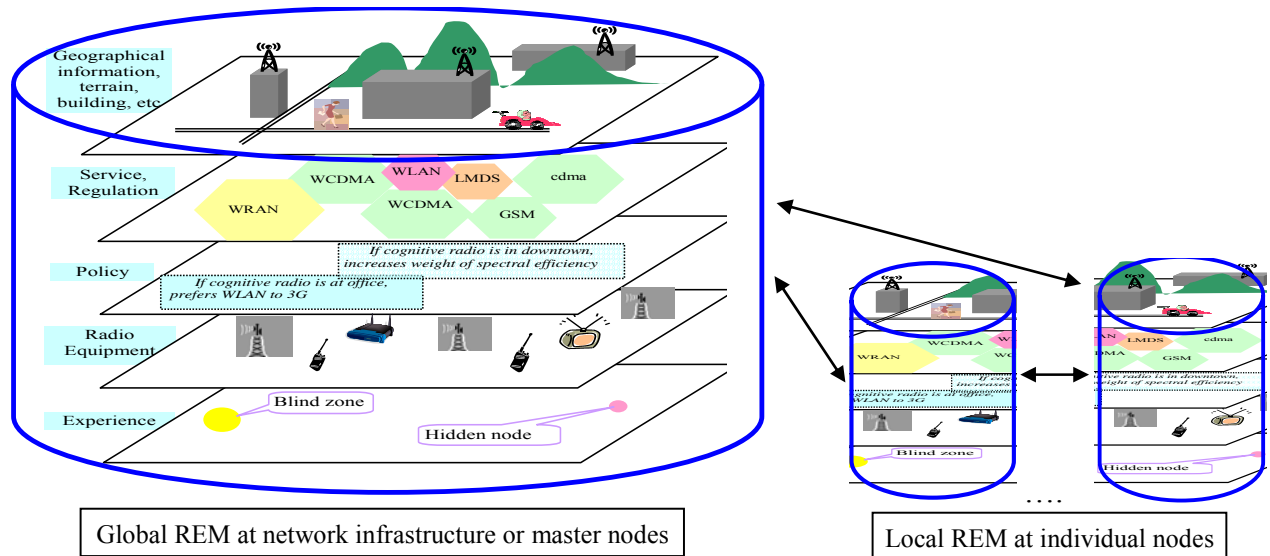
Geographical information, terrain, building, etc

Service, Regulation

WCDMA

WLAN

LMDS

cdma

WRAN

WCDMA

GSM

Policy

If cognitive radio is in downtown, increases weight of spectral efficiency

If cognitive radio is at office, prefers WLAN to 3G

Radio Equipment

Experience

Blind zone

Hidden node

Global REM at network infrastructure or master nodes

WRAN

WCDMA

WC

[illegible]

increases

ognitive radio is at office, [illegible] 3G

Blind zone

AN

LMDS

cdma

DMA

GSM

tive radio is in downtown, weight of spectral efficiency

Hidden node

....

Local REM at individual nodes